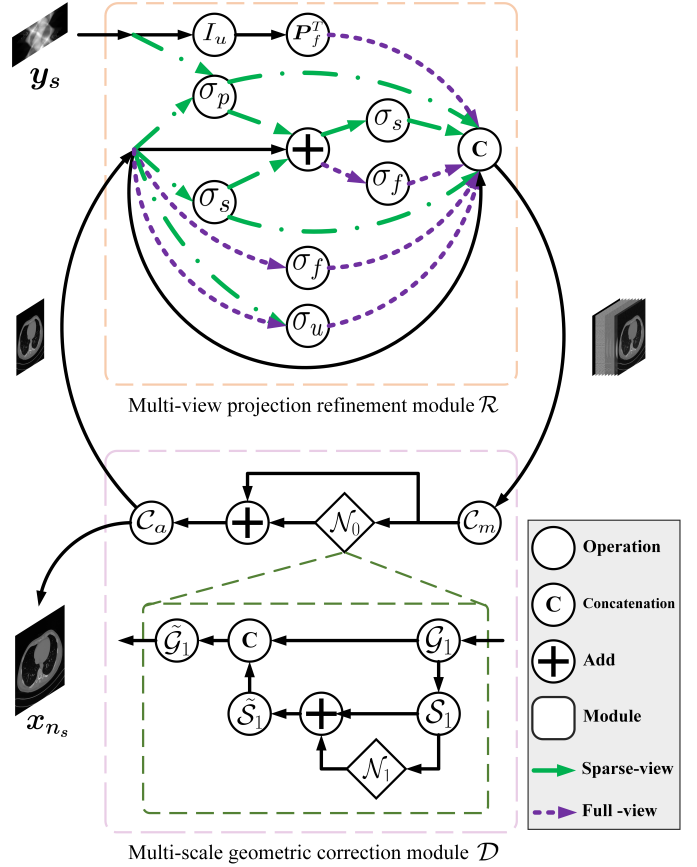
$\boldsymbol{y_s}$

$I_u$

$\boldsymbol{P}_f^T$

$\sigma_p$

$\sigma_s$

C

$\sigma_s$

$\sigma_f$

$\sigma_f$

$\sigma_u$

Multi-view projection refinement module $\mathcal{R}$

$\mathcal{C}_a$

$\mathcal{N}_0$

$\mathcal{C}_m$

$\boldsymbol{x}_{n_s}$

$\tilde{\mathcal{G}}_1$

C

$\mathcal{G}_1$

$\tilde{\mathcal{S}}_1$

$\mathcal{S}_1$

$\mathcal{N}_1$

Operation

C Concatenation

Add

Module

Sparse-view

Full -view

Multi-scale geometric correction module $\mathcal{D}$